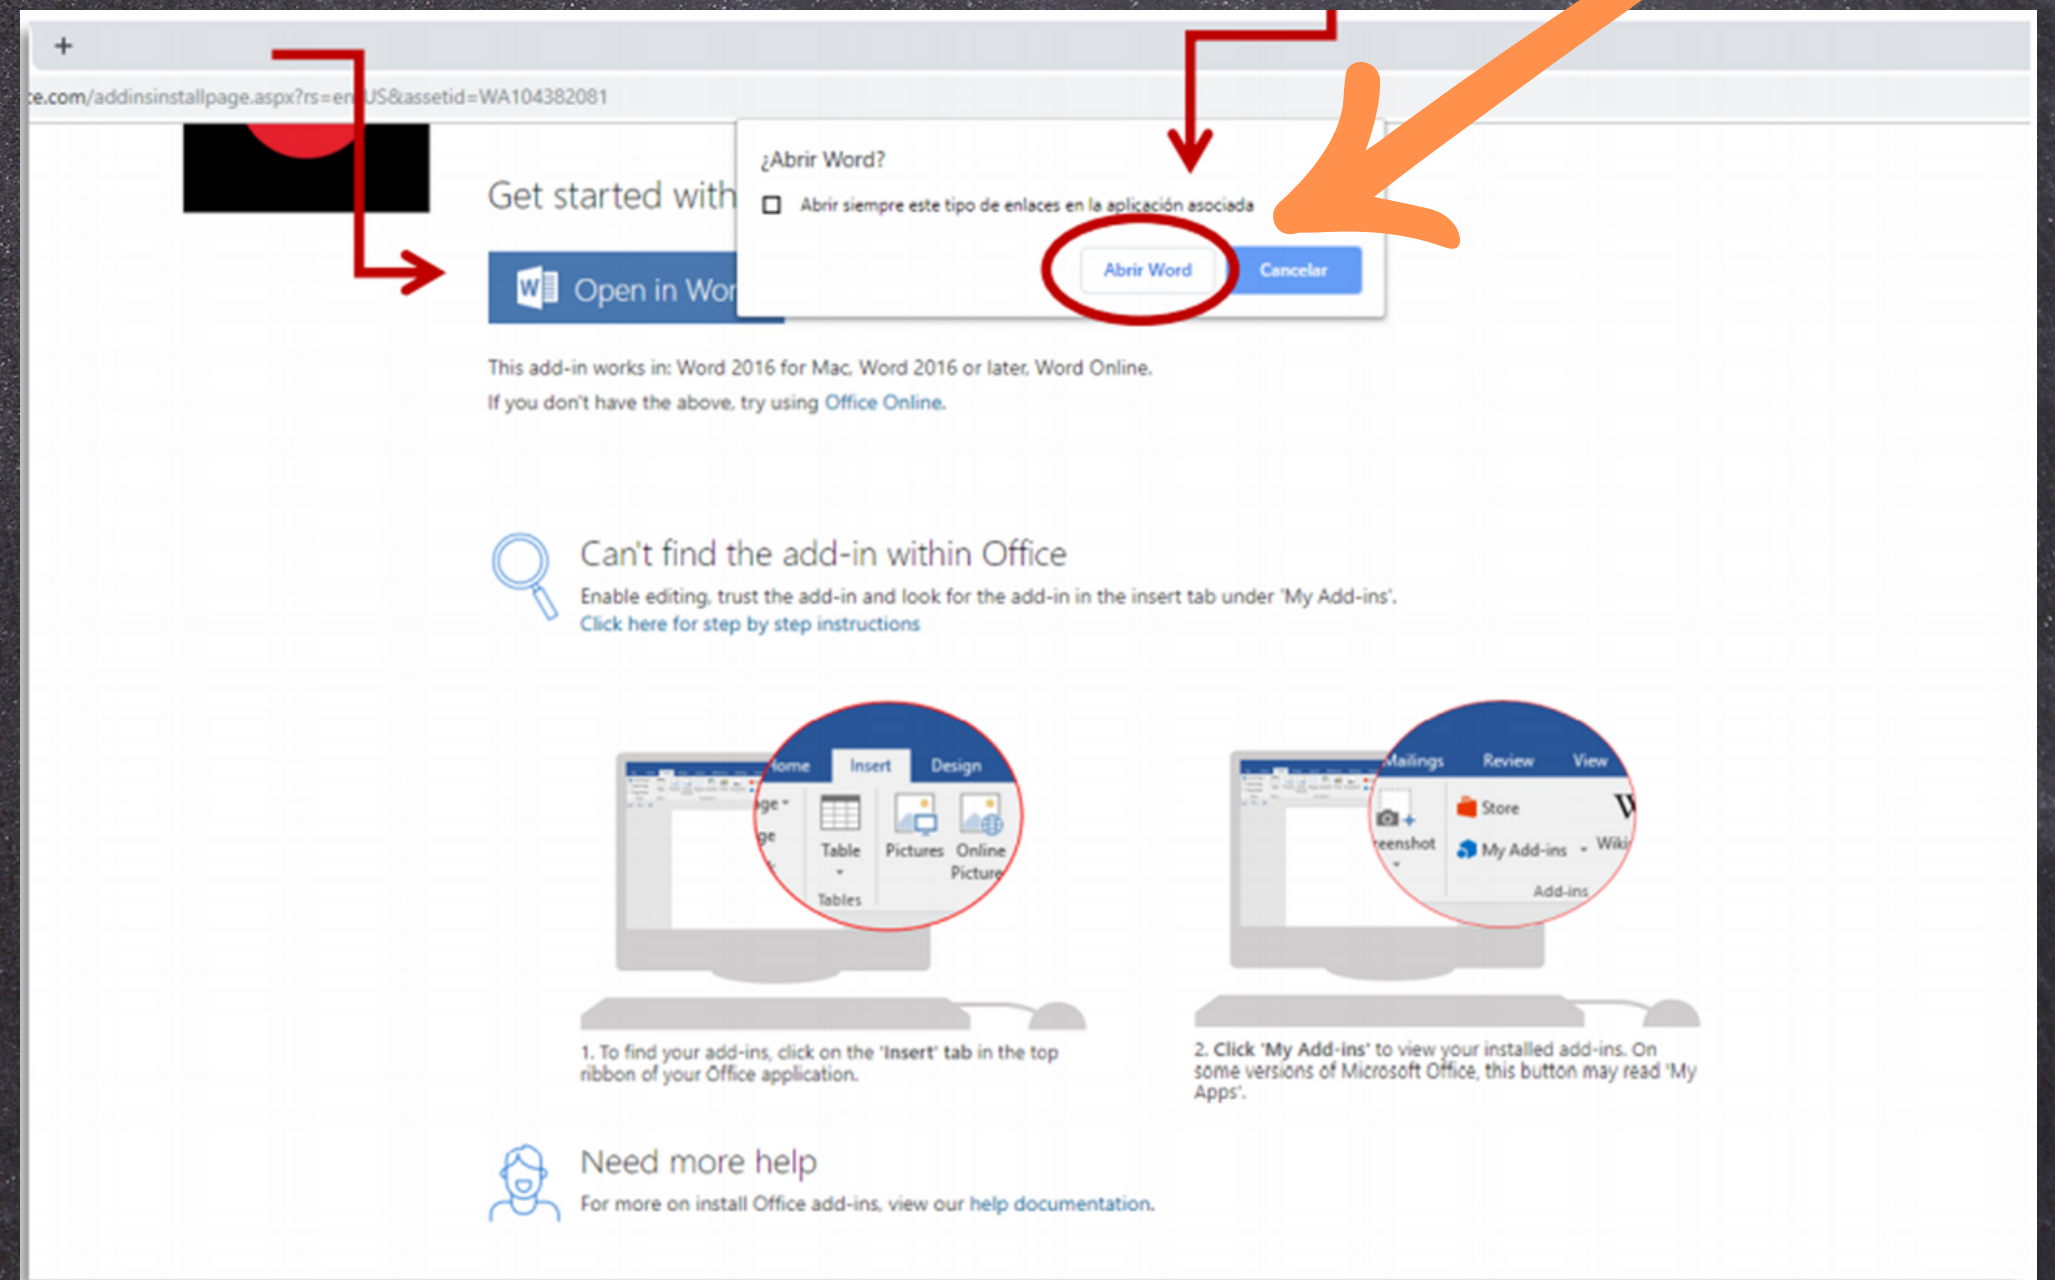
+

e.com/addinsinstallpage.aspx?rs=en US&assetid=WA104382081

Get started with

Open in Wor

¿Abrir Word?

Abrir siempre este tipo de enlaces en la aplicación asociada

Abrir Word

Cancelar

This add-in works in: Word 2016 for Mac, Word 2016 or later, Word Online.
If you don't have the above, try using Office Online.

Can't find the add-in within Office

Enable editing, trust the add-in and look for the add-in in the insert tab under 'My Add-ins'.
Click here for step by step instructions

ome Insert Design
ge
ge
Table
Pictures
Online Picture
Tables

Mailings Review View
eenshot
Store
My Add-ins
Wiki
Add-ins

1. To find your add-ins, click on the 'Insert' tab in the top ribbon of your Office application.

2. Click 'My Add-ins' to view your installed add-ins. On some versions of Microsoft Office, this button may read 'My Apps'.

Need more help

For more on install Office add-ins, view our help documentation.